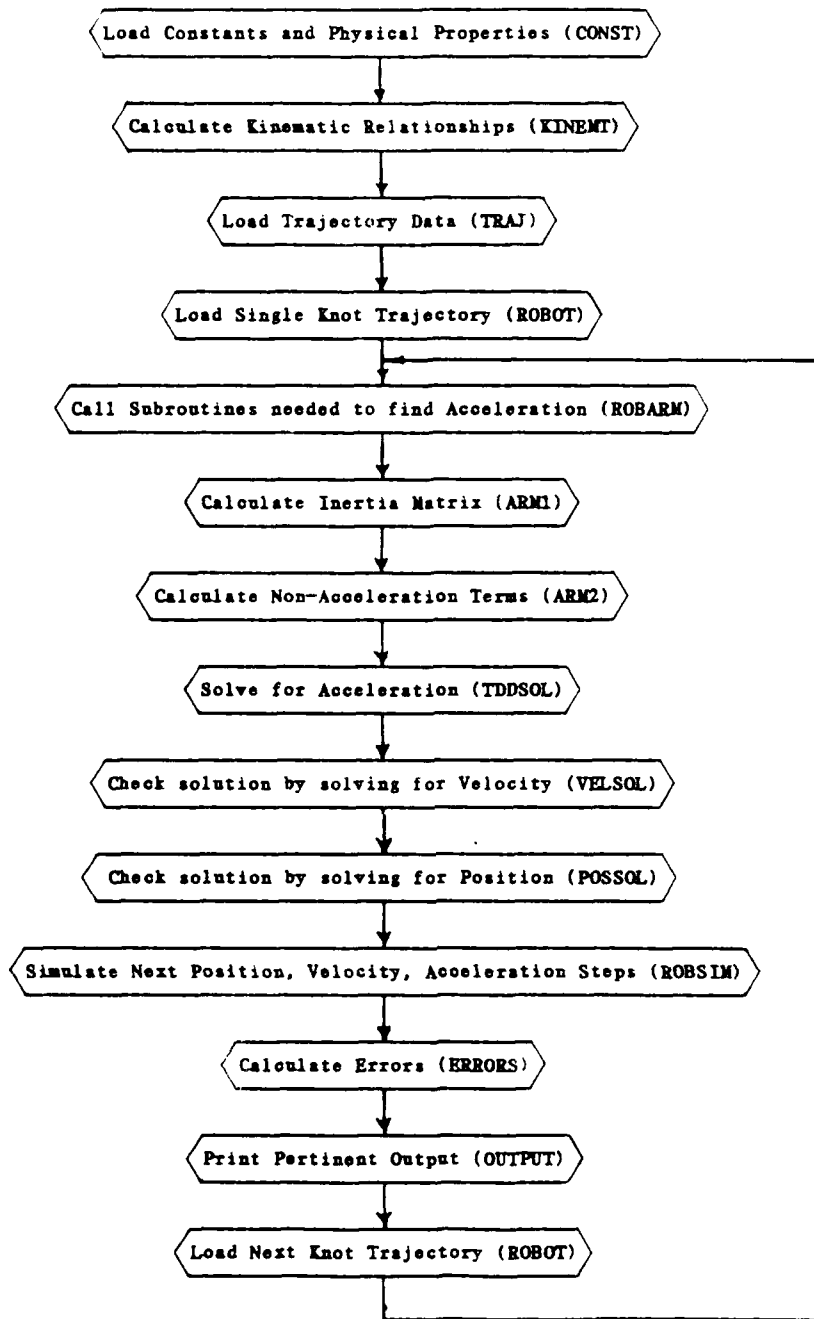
Load Constants and Physical Properties (CONST)

Calculate Kinematic Relationships (KINEMT)

Load Trajectory Data (TRAJ)

Load Single Knot Trajectory (ROBOT)

Call Subroutines needed to find Acceleration (ROBARM)

Calculate Inertia Matrix (ARM1)

Calculate Non-Acceleration Terms (ARM2)

Solve for Acceleration (TDDSOL)

Check solution by solving for Velocity (VELSOL)

Check solution by solving for Position (POSSOL)

Simulate Next Position, Velocity, Acceleration Steps (ROBSIM)

Calculate Errors (ERRORS)

Print Pertinent Output (OUTPUT)

Load Next Knot Trajectory (ROBOT)